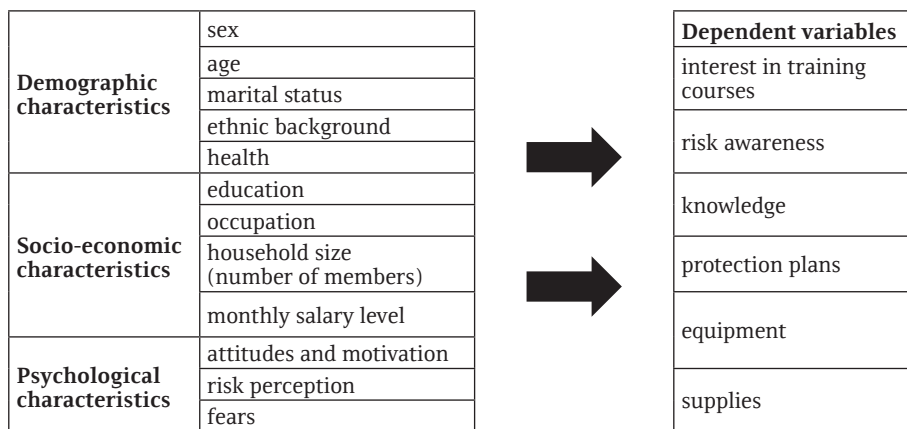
| | |
|---|---|
| **Demographic characteristics** | sex |
| | age |
| | marital status |
| | ethnic background |
| | health |
| **Socio-economic characteristics** | education |
| | occupation |
| | household size (number of members) |
| | monthly salary level |
| **Psychological characteristics** | attitudes and motivation |
| | risk perception |
| | fears |

| **Dependent variables** |
|---|
| interest in training courses |
| risk awareness |
| knowledge |
| protection plans |
| equipment |
| supplies |